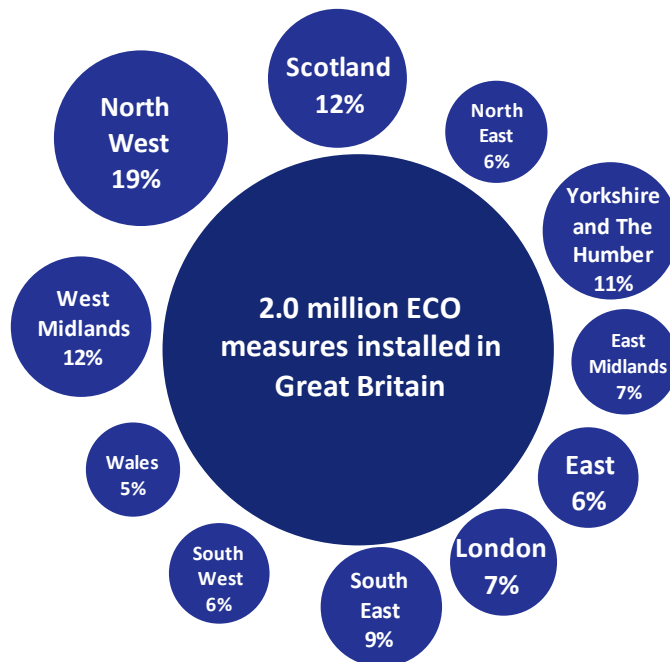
Scotland
12%

North East
6%

Yorkshire and The Humber
11%

East Midlands
7%

East
6%

London
7%

South East
9%

South West
6%

Wales
5%

West Midlands
12%

North West
19%

2.0 million ECO measures installed in Great Britain